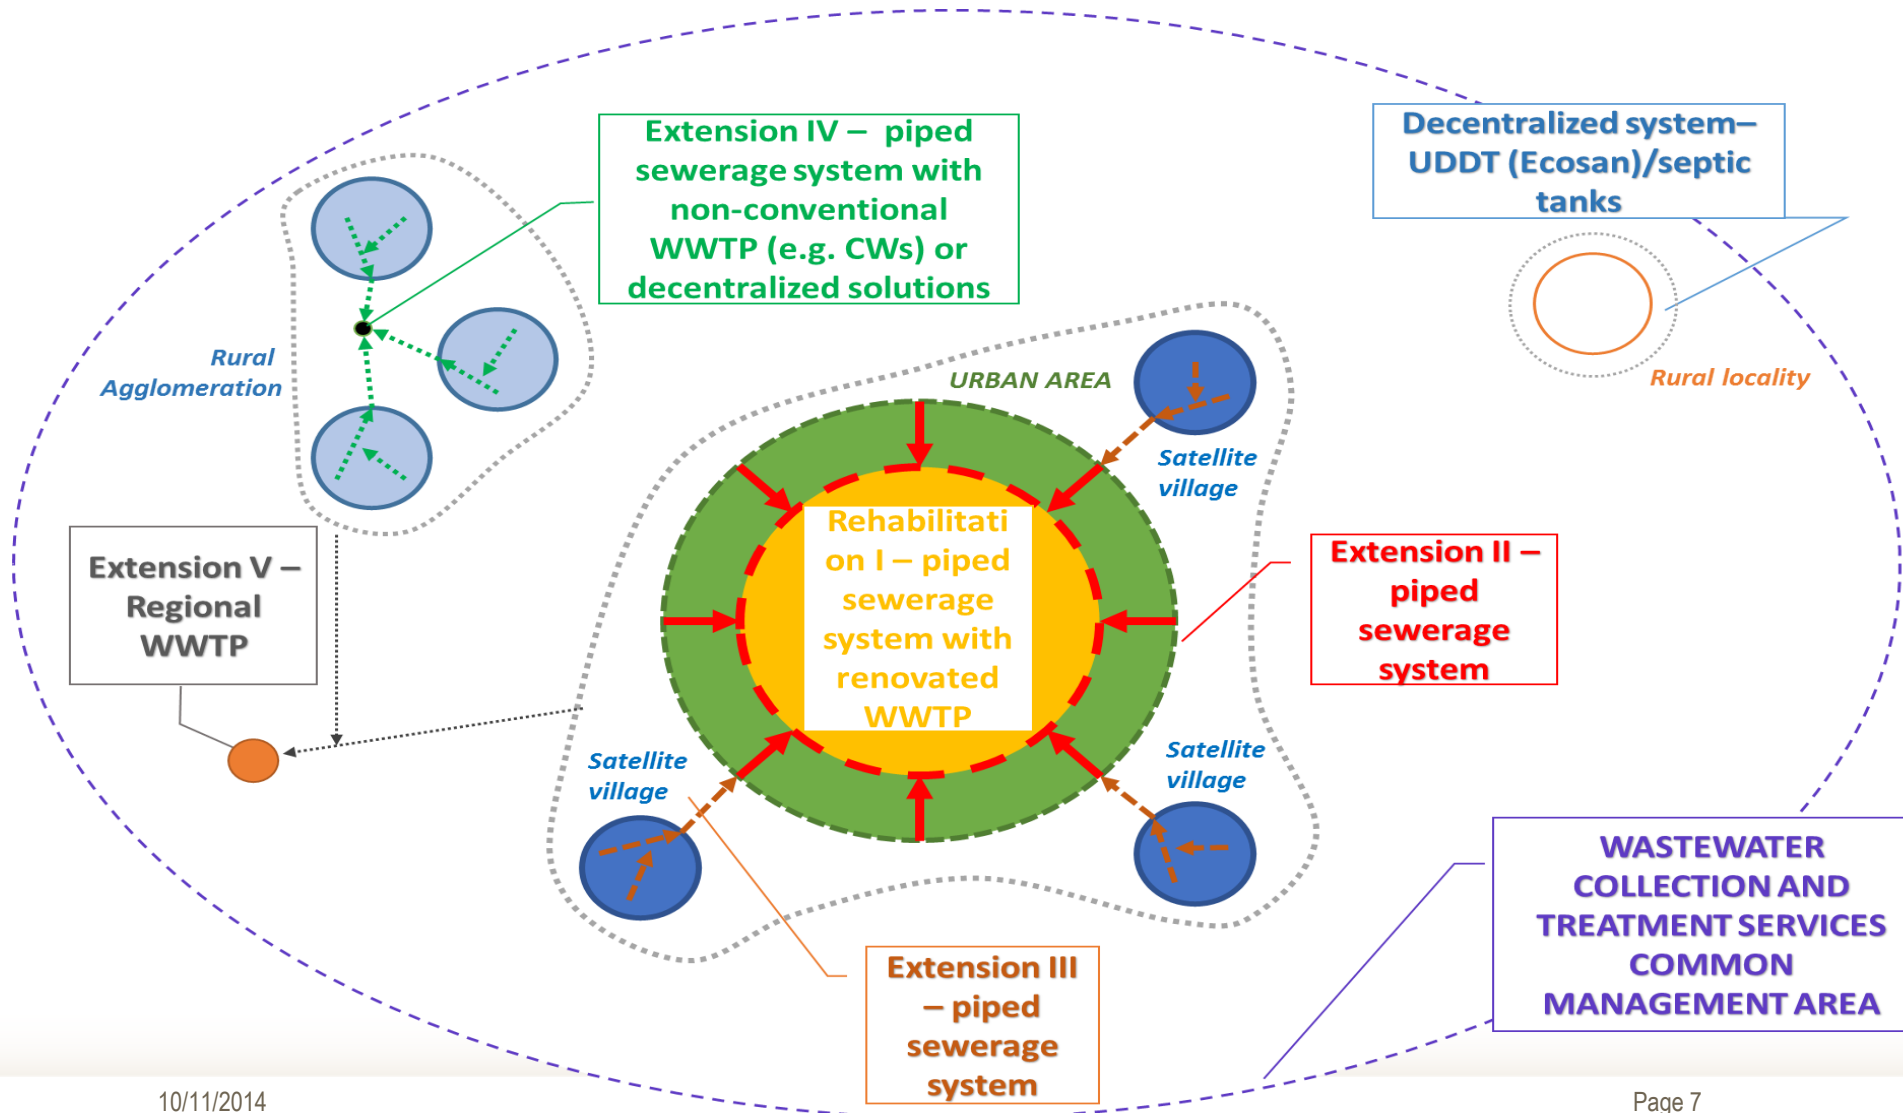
Extension IV – piped sewerage system with non-conventional WWTP (e.g. CWs) or decentralized solutions

Decentralized system– UDDT (Ecosan)/septic tanks

Rural Agglomeration

URBAN AREA

Rural locality

Satellite village

Extension V – Regional WWTP

Rehabilitation I – piped sewerage system with renovated WWTP

Extension II – piped sewerage system

Satellite village

Satellite village

WASTEWATER COLLECTION AND TREATMENT SERVICES COMMON MANAGEMENT AREA

Extension III – piped sewerage system

10/11/2014

Page 7